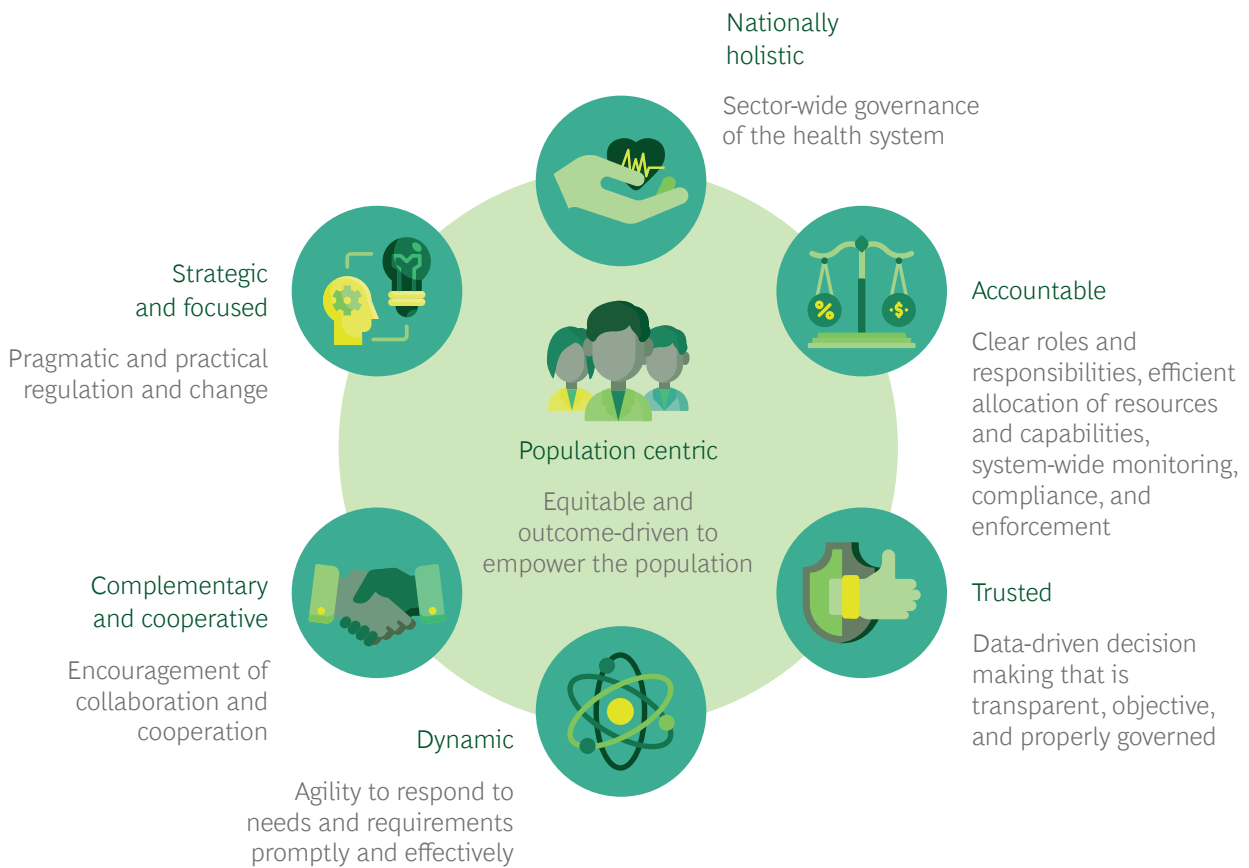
Nationally holistic

Sector-wide governance of the health system

Strategic and focused

Pragmatic and practical regulation and change

Accountable

Clear roles and responsibilities, efficient allocation of resources and capabilities, system-wide monitoring, compliance, and enforcement

%

$

Population centric

Equitable and outcome-driven to empower the population

Complementary and cooperative

Encouragement of collaboration and cooperation

Trusted

Data-driven decision making that is transparent, objective, and properly governed

Dynamic

Agility to respond to needs and requirements promptly and effectively